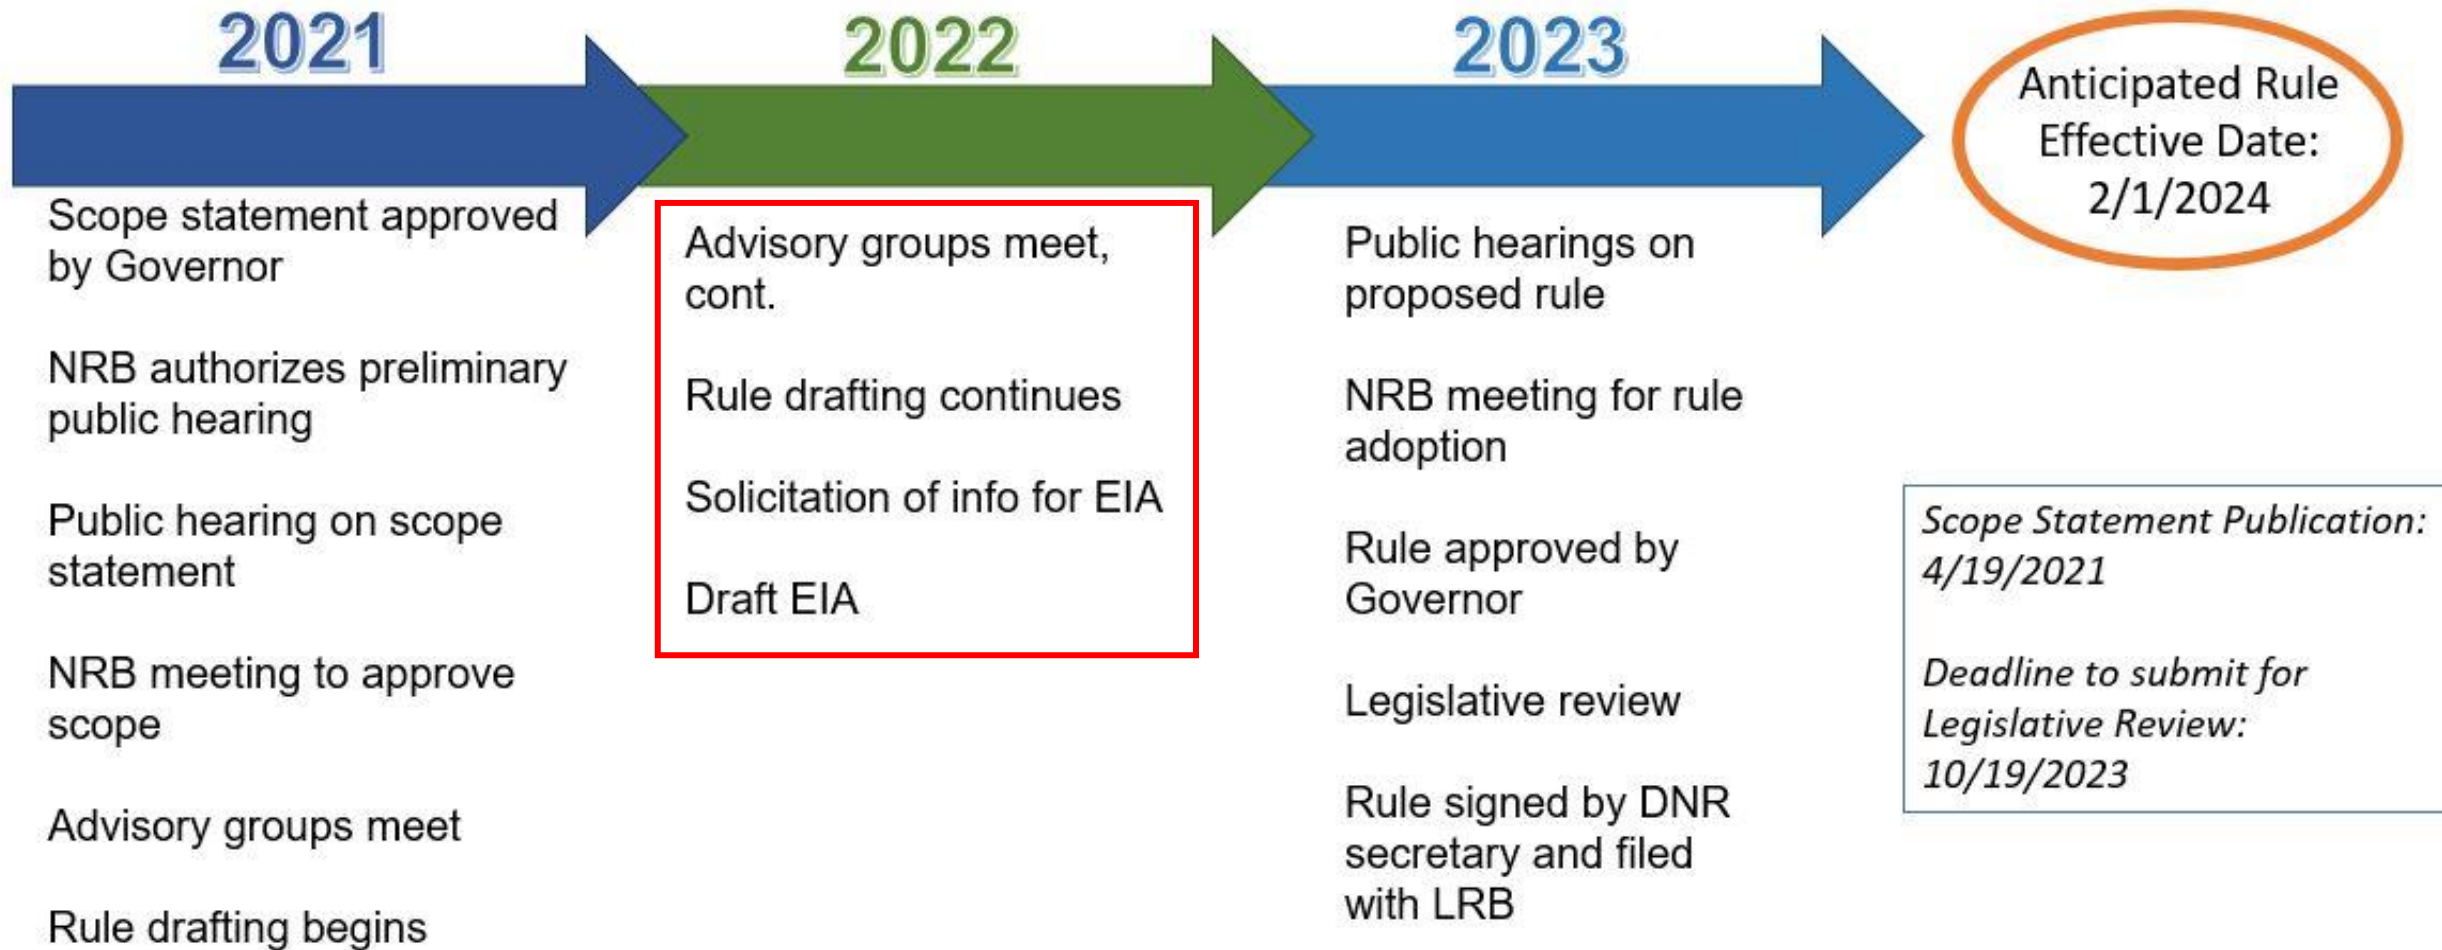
2021

2022

2023

Anticipated Rule Effective Date: 2/1/2024

Scope statement approved by Governor

NRB authorizes preliminary public hearing

Public hearing on scope statement

NRB meeting to approve scope

Advisory groups meet

Rule drafting begins

Advisory groups meet, cont.

Rule drafting continues

Solicitation of info for EIA

Draft EIA

Public hearings on proposed rule

NRB meeting for rule adoption

Rule approved by Governor

Legislative review

Rule signed by DNR secretary and filed with LRB

Scope Statement Publication: 4/19/2021

Deadline to submit for Legislative Review: 10/19/2023